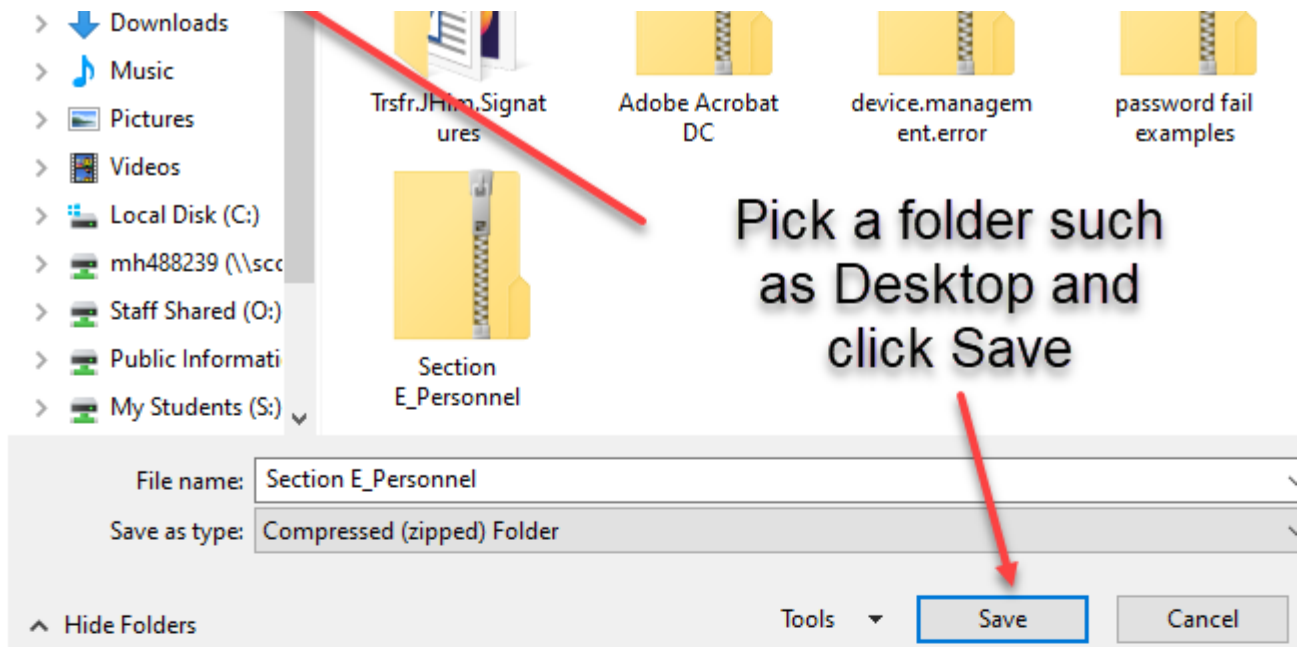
Downloads
Music
Pictures
Videos
Local Disk (C:)
mh488239 (\\scc
Staff Shared (O:)
Public Informati
My Students (S:)

Trsfr.JHim,Signatures
Adobe Acrobat DC
device.management.error
password fail examples
Section E_Personnel

Pick a folder such as Desktop and click Save

File name: Section E_Personnel
Save as type: Compressed (zipped) Folder

Hide Folders
Tools
Save
Cancel